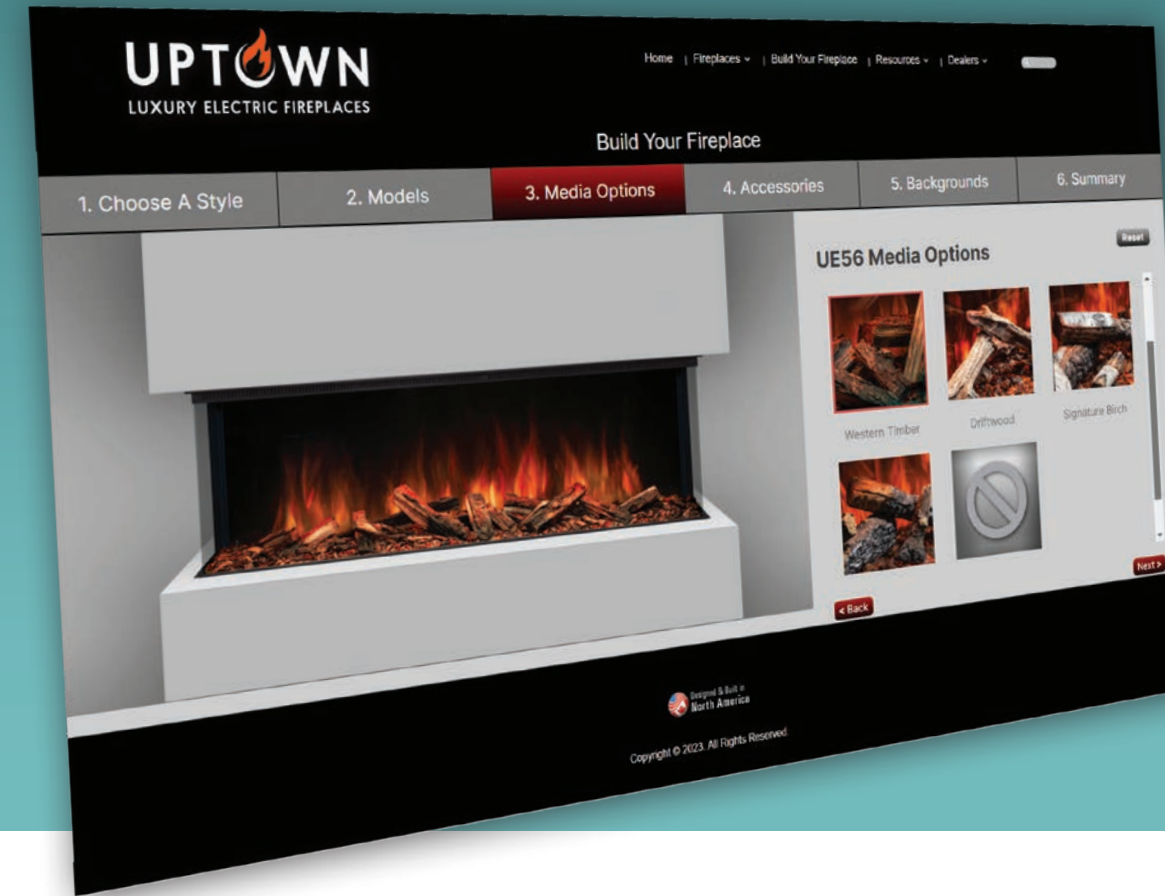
UPTOWN
LUXURY ELECTRIC FIREPLACES

Home | Fireplaces ⌄ | Build Your Fireplace | Resources ⌄ | Dealers ⌄

Build Your Fireplace

1. Choose A Style | 2. Models | 3. Media Options | 4. Accessories | 5. Backgrounds | 6. Summary

UE56 Media Options

Reset

Western Timber
Driftwood
Signature Birch

< Back
Next >

Designed & Built in North America

Copyright © 2023. All Rights Reserved.